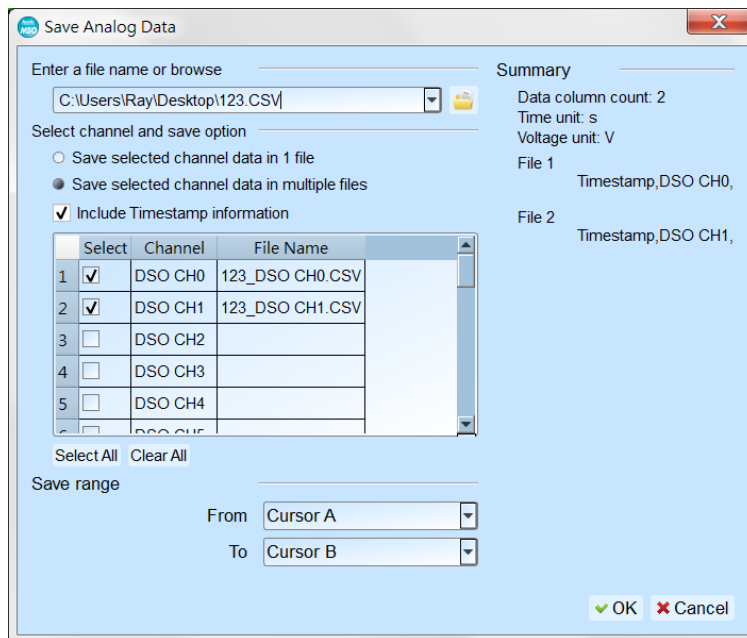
Save Analog Data

Enter a file name or browse

C:\Users\Ray\Desktop\123.CSV

Select channel and save option

Save selected channel data in 1 file

Save selected channel data in multiple files

Include Timestamp information

| | Select | Channel | File Name |
|---|---|---|---|
| 1 | ✓ | DSO CH0 | 123_DSO CH0.CSV |
| 2 | ✓ | DSO CH1 | 123_DSO CH1.CSV |
| 3 | | DSO CH2 | |
| 4 | | DSO CH3 | |
| 5 | | DSO CH4 | |
| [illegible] | | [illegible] | |

Select All Clear All

Save range

From Cursor A

To Cursor B

Summary

Data column count: 2
Time unit: s
Voltage unit: V

File 1
Timestamp,DSO CH0,

File 2
Timestamp,DSO CH1,

OK Cancel